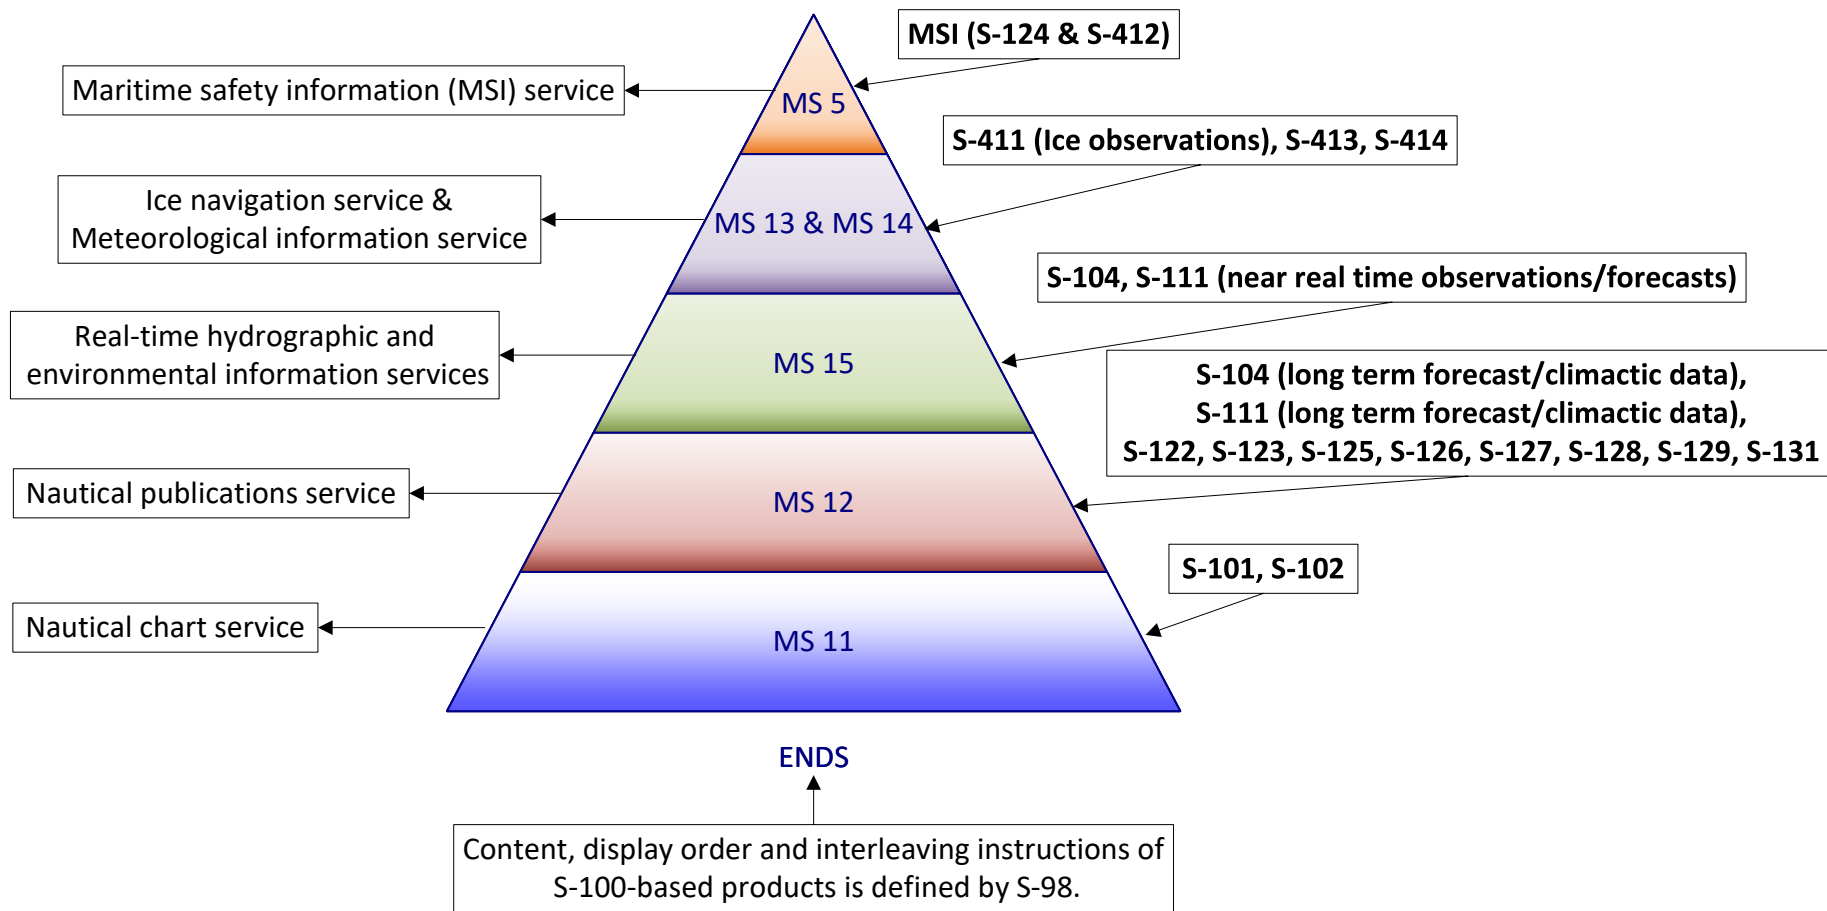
MSI (S-124 & S-412)

Maritime safety information (MSI) service

MS 5

S-411 (Ice observations), S-413, S-414

Ice navigation service & Meteorological information service

MS 13 & MS 14

S-104, S-111 (near real time observations/forecasts)

Real-time hydrographic and environmental information services

MS 15

S-104 (long term forecast/climactic data), S-111 (long term forecast/climactic data), S-122, S-123, S-125, S-126, S-127, S-128, S-129, S-131

Nautical publications service

MS 12

S-101, S-102

Nautical chart service

MS 11

ENDS

Content, display order and interleaving instructions of S-100-based products is defined by S-98.